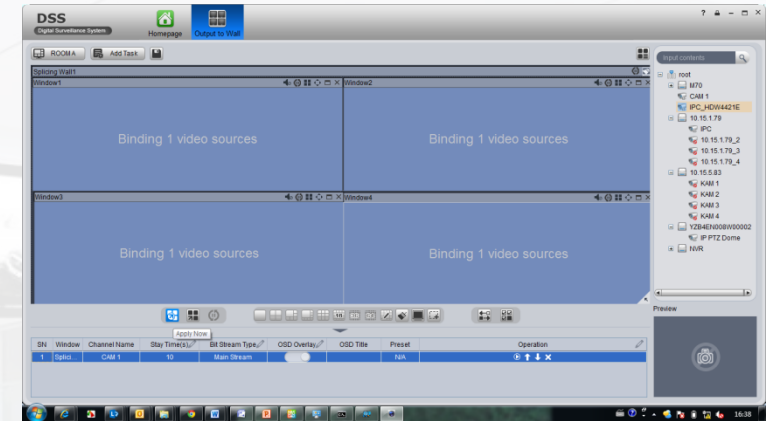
DSS
Digital Surveillance System
Homepage
Output to Wall
? – □ ×
ROOM A
Add Task
Input contents
Splicing Wall1
Window1
Binding 1 video sources
Window2
Binding 1 video sources
Window3
Binding 1 video sources
Window4
Binding 1 video sources
root
M70
CAM 1
IPC_HDW4421E
10.15.1.79
IPC
10.15.1.79_2
10.15.1.79_3
10.15.1.79_4
10.15.5.83
KAM 1
KAM 2
KAM 3
KAM 4
YZB4EN008W00002
IP PTZ Dome
NVR
Preview
Apply Now

| SN | Window | Channel Name | Stay Time(s) | Bit Stream Type | OSD Overlay | OSD Title | Preset | Operation |
|---|---|---|---|---|---|---|---|---|
| 1 | Splici... | CAM 1 | 10 | Main Stream | | | N/A | |

16:38